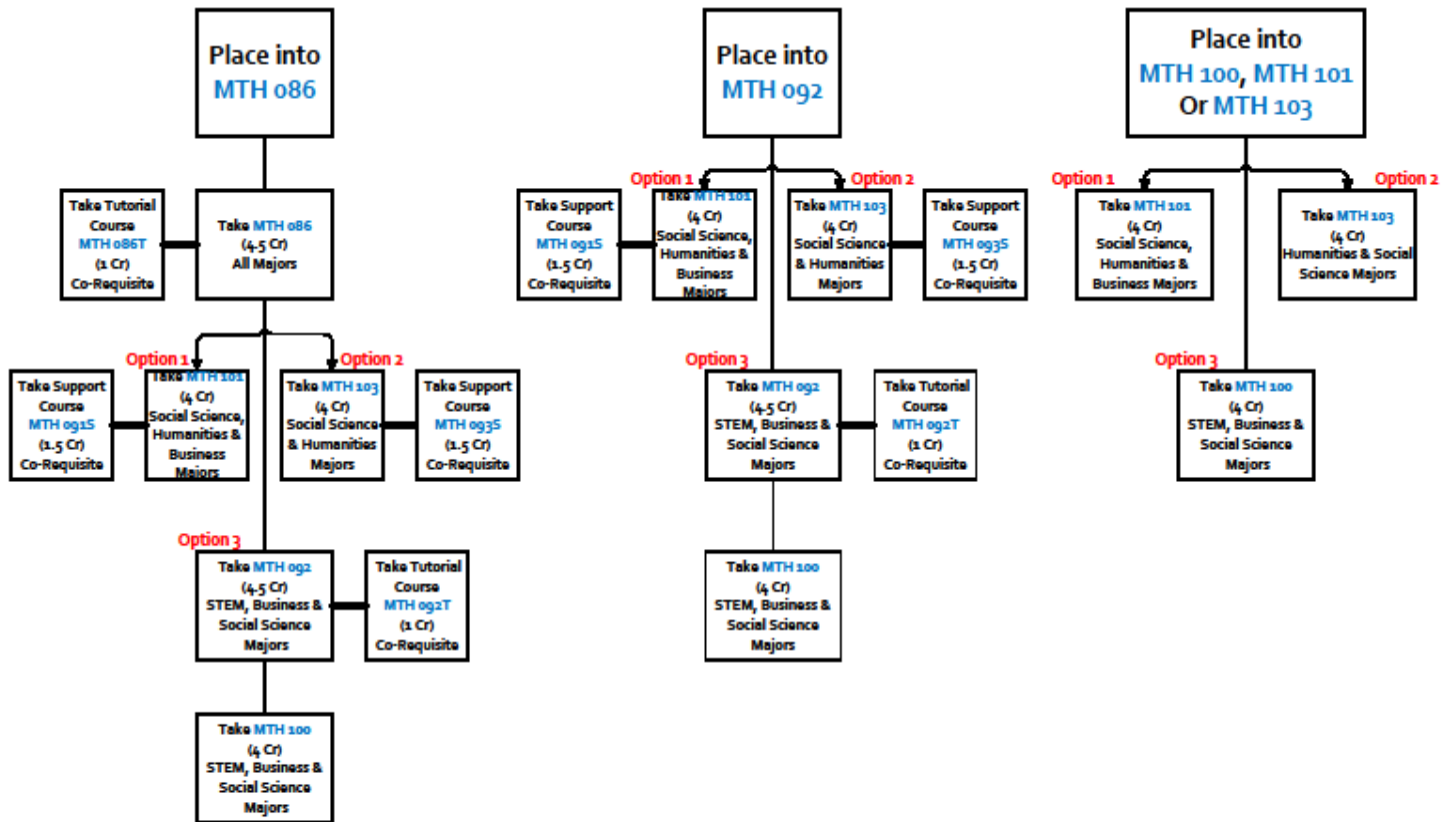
Place into
MTH 086

Take Tutorial Course
MTH 086T
(1 Cr)
Co-Requisite

Take MTH 086
(4.5 Cr)
All Majors

Option 1

Take Support Course
MTH 091S
(1.5 Cr)
Co-Requisite

Take MTH 101
(4 Cr)
Social Science, Humanities & Business Majors

Option 2

Take MTH 103
(4 Cr)
Social Science & Humanities Majors

Take Support Course
MTH 093S
(1.5 Cr)
Co-Requisite

Option 3

Take MTH 092
(4.5 Cr)
STEM, Business & Social Science Majors

Take Tutorial Course
MTH 092T
(1 Cr)
Co-Requisite

Take MTH 100
(4 Cr)
STEM, Business & Social Science Majors

Place into
MTH 092

Option 1

Take Support Course
MTH 091S
(1.5 Cr)
Co-Requisite

Take MTH 101
(4 Cr)
Social Science, Humanities & Business Majors

Option 2

Take MTH 103
(4 Cr)
Social Science & Humanities Majors

Take Support Course
MTH 093S
(1.5 Cr)
Co-Requisite

Option 3

Take MTH 092
(4.5 Cr)
STEM, Business & Social Science Majors

Take Tutorial Course
MTH 092T
(1 Cr)
Co-Requisite

Take MTH 100
(4 Cr)
STEM, Business & Social Science Majors

Place into
MTH 100, MTH 101
Or MTH 103

Option 1

Take MTH 101
(4 Cr)
Social Science, Humanities & Business Majors

Option 2

Take MTH 103
(4 Cr)
Humanities & Social Science Majors

Option 3

Take MTH 100
(4 Cr)
STEM, Business & Social Science Majors